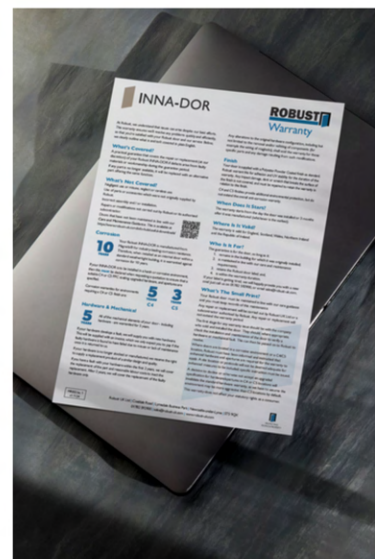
INNA-DOR

ROBUST

Warranty

What's Covered?

What's Not Covered?

Corrosion

10

5

3

Hardware & Mechanical

5

Finish

When Does It Start?

Where Is It Valid?

Who Is It For?

What's The Small Print?

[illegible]